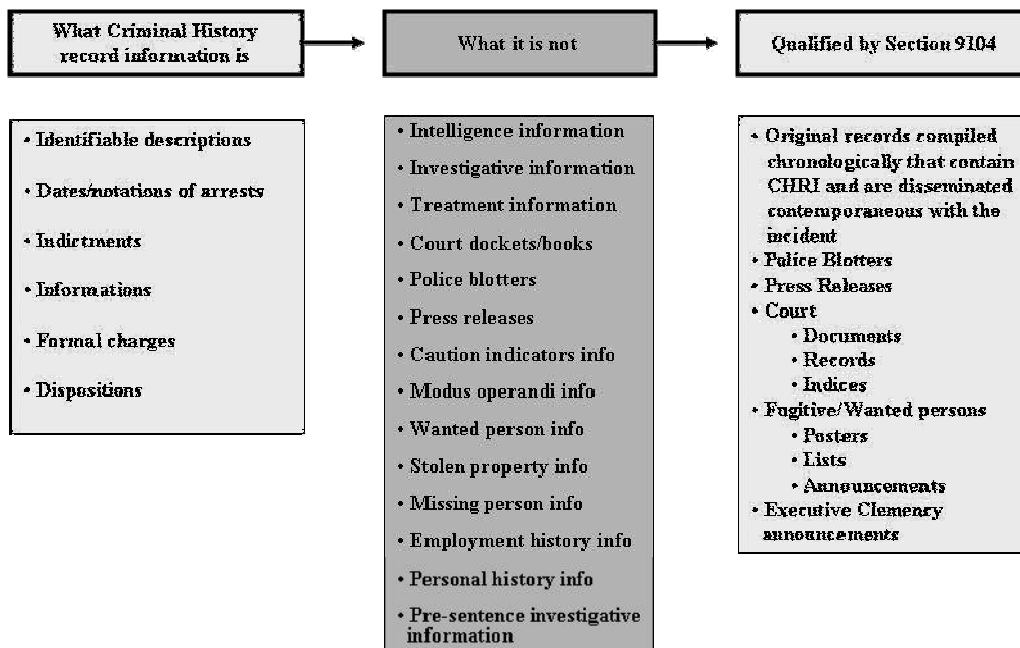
What Criminal History record information is

What it is not

Qualified by Section 9104

• Identifiable descriptions
• Dates/notations of arrests
• Indictments
• Informations
• Formal charges
• Dispositions

• Intelligence information
• Investigative information
• Treatment information
• Court dockets/books
• Police blotters
• Press releases
• Caution indicators info
• Modus operandi info
• Wanted person info
• Stolen property info
• Missing person info
• Employment history info
• Personal history info
• Pre-sentence investigative information

• Original records compiled chronologically that contain CHRI and are disseminated contemporaneous with the incident
• Police Blotters
• Press Releases
• Court
• Documents
• Records
• Indices
• Fugitive/Wanted persons
• Posters
• Lists
• Announcements
• Executive Clemency announcements